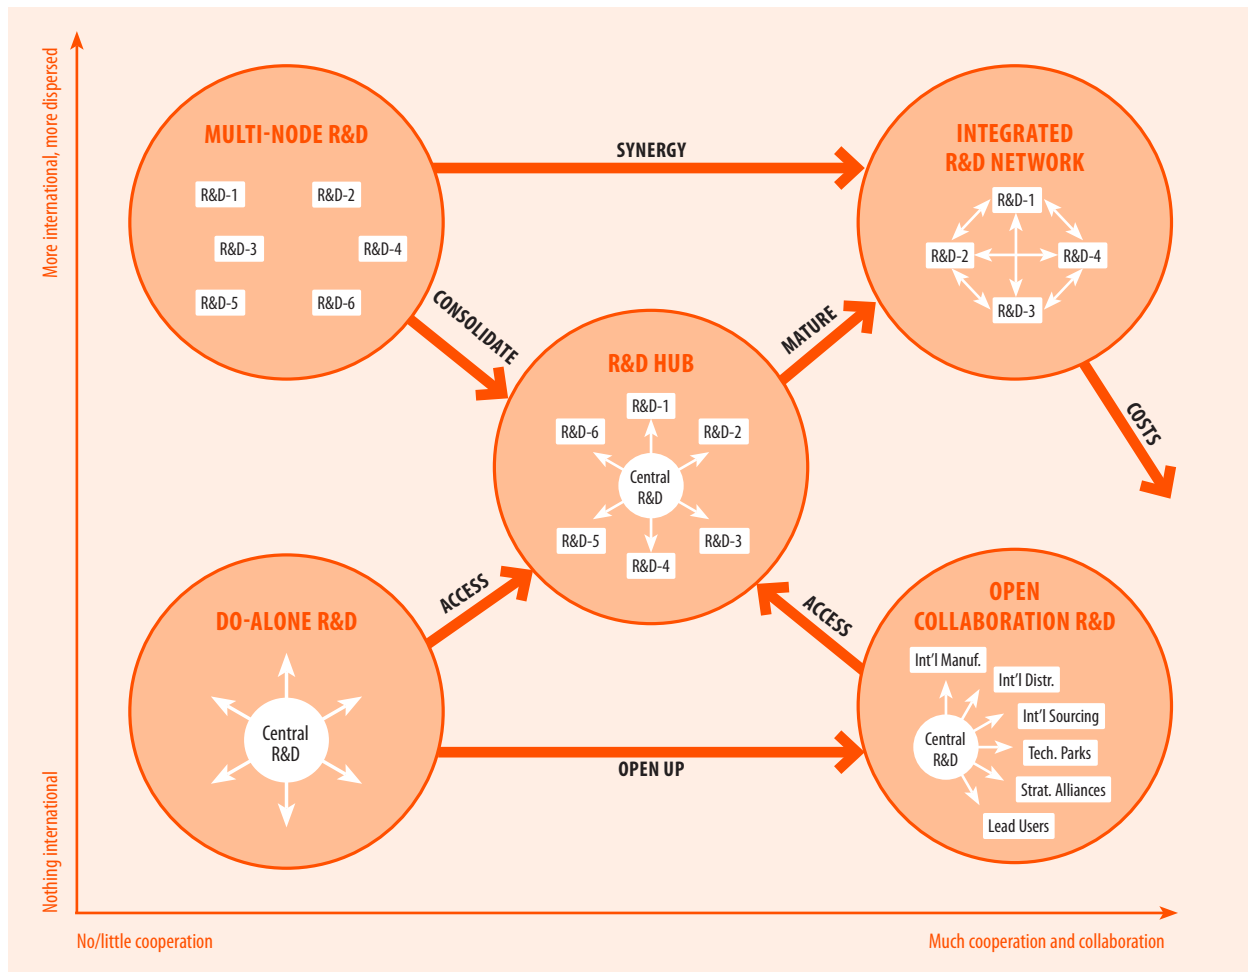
More international, more dispersed

MULTI-NODE R&D

R&D-1
R&D-2
R&D-3
R&D-4
R&D-5
R&D-6

SYNERGY

INTEGRATED R&D NETWORK

R&D-1
R&D-2
R&D-4
R&D-3

CONSOLIDATE

MATURE

R&D HUB

R&D-1
R&D-6
R&D-2
Central R&D
R&D-5
R&D-3
R&D-4

COSTS

DO-ALONE R&D

Central R&D

ACCESS

ACCESS

OPEN COLLABORATION R&D

Int'l Manuf.
Int'l Distr.
Int'l Sourcing
Central R&D
Tech. Parks
Strat. Alliances
Lead Users

OPEN UP

Nothing international

No/little cooperation

Much cooperation and collaboration